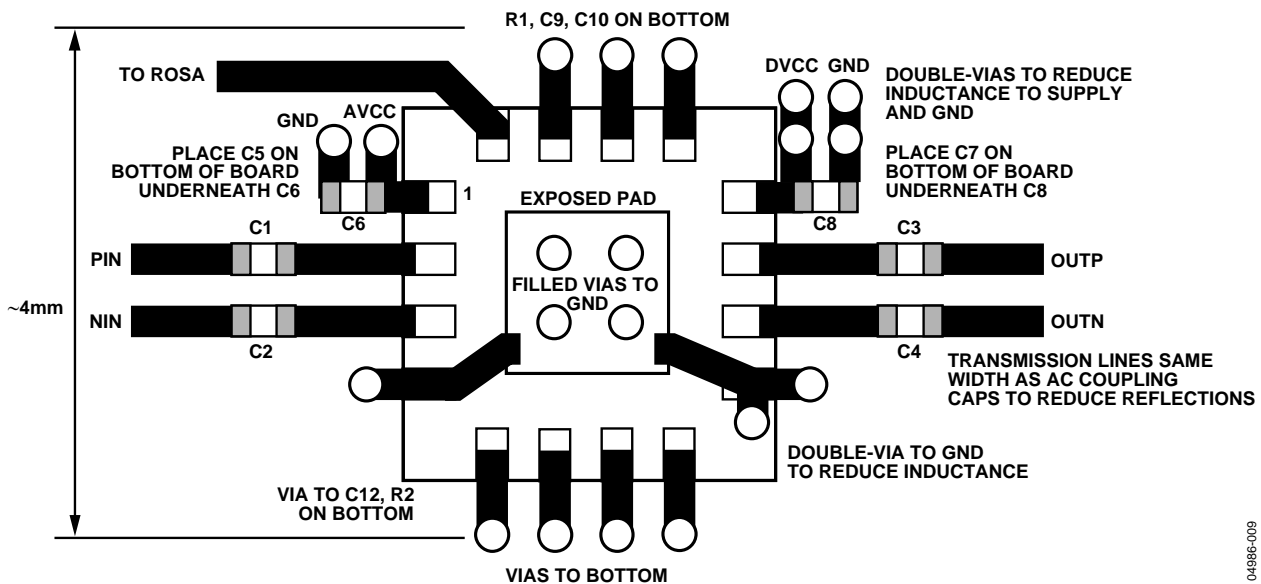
R1, C9, C10 ON BOTTOM

TO ROSA

DVCC GND

DOUBLE-VIAS TO REDUCE INDUCTANCE TO SUPPLY AND GND

GND AVCC

PLACE C5 ON BOTTOM OF BOARD UNDERNEATH C6

C6

1

EXPOSED PAD

PLACE C7 ON BOTTOM OF BOARD UNDERNEATH C8

C8

~4mm

C1

PIN

FILLED VIAS TO GND

C3

OUTP

NIN

OUTN

C2

C4

TRANSMISSION LINES SAME WIDTH AS AC COUPLING CAPS TO REDUCE REFLECTIONS

DOUBLE-VIA TO GND TO REDUCE INDUCTANCE

VIA TO C12, R2 ON BOTTOM

VIAS TO BOTTOM

04986-009